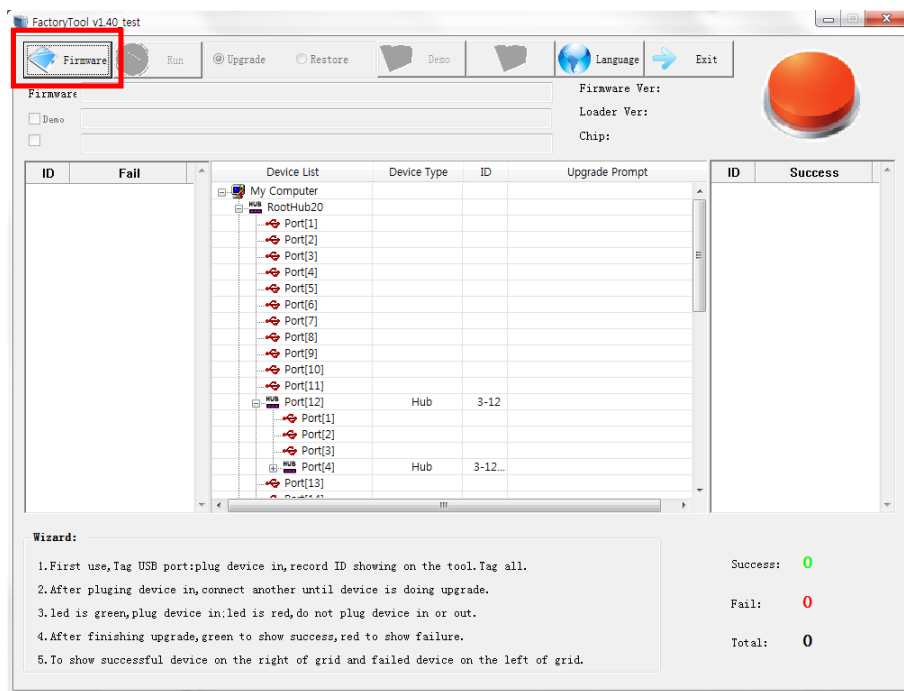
FactoryTool v1.40_test

Firmware
Run
Upgrade
Restore
Demo
Language
Exit

Firmware
Demo

Firmware Ver:
Loader Ver:
Chip:

| ID | Fail |
|---|---|

| Device List | Device Type | ID | Upgrade Prompt |
|---|---|---|---|
| My Computer | | | |
| RootHub20 | | | |
| Port[1] | | | |
| Port[2] | | | |
| Port[3] | | | |
| Port[4] | | | |
| Port[5] | | | |
| Port[6] | | | |
| Port[7] | | | |
| Port[8] | | | |
| Port[9] | | | |
| Port[10] | | | |
| Port[11] | | | |
| Port[12] | Hub | 3-12 | |
| Port[1] | | | |
| Port[2] | | | |
| Port[3] | | | |
| Port[4] | Hub | 3-12... | |
| Port[13] | | | |

| ID | Success |
|---|---|

Wizard:

1.First use,Tag USB port:plug device in,record ID showing on the tool.Tag all.
2.After pluging device in,connect another until device is doing upgrade.
3.led is green,plug device in;led is red,do not plug device in or out.
4.After finishing upgrade,green to show success,red to show failure.
5.To show successful device on the right of grid and failed device on the left of grid.

Success: 0
Fail: 0
Total: 0